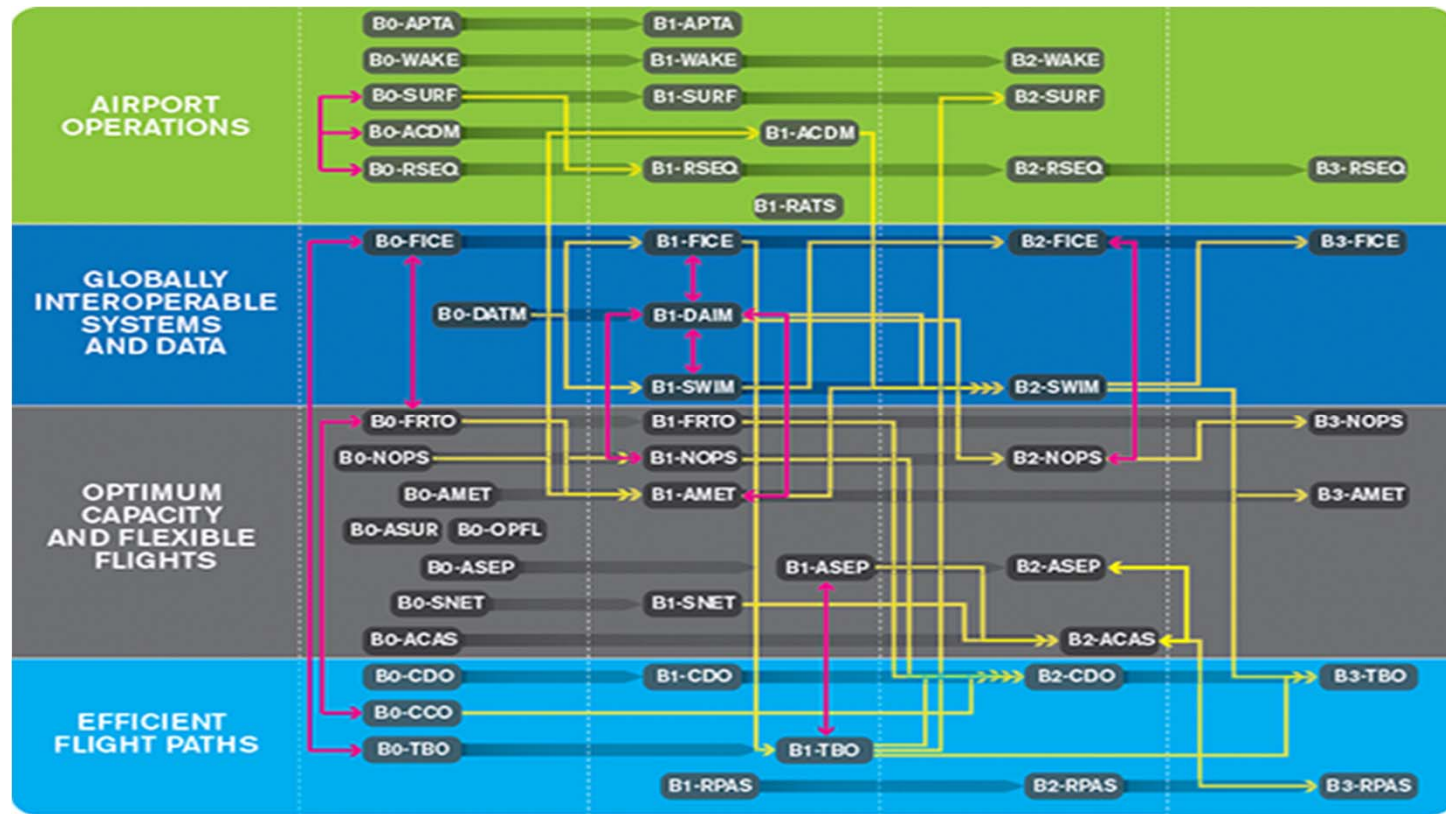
AIRPORT OPERATIONS

B0-APTA
B1-APTA
B0-WAKE
B1-WAKE
B2-WAKE
B0-SURF
B1-SURF
B2-SURF
B0-ACDM
B1-ACDM
B0-RSEQ
B1-RSEQ
B2-RSEQ
B3-RSEQ
B1-RATS

GLOBALLY INTEROPERABLE SYSTEMS AND DATA

B0-FICE
B1-FICE
B2-FICE
B3-FICE
B0-DATM
B1-DAIM
B1-SWIM
B2-SWIM

OPTIMUM CAPACITY AND FLEXIBLE FLIGHTS

B0-FRTO
B1-FRTO
B3-NOPS
B0-NOPS
B1-NOPS
B2-NOPS
B0-AMET
B1-AMET
B3-AMET
B0-ASUR
B0-OPFL
B0-ASEP
B1-ASEP
B2-ASEP
B0-SNET
B1-SNET
B0-ACAS
B2-ACAS

EFFICIENT FLIGHT PATHS

B0-CDO
B1-CDO
B2-CDO
B3-TBO
B0-CCO
B0-TBO
B1-TBO
B1-RPAS
B2-RPAS
B3-RPAS